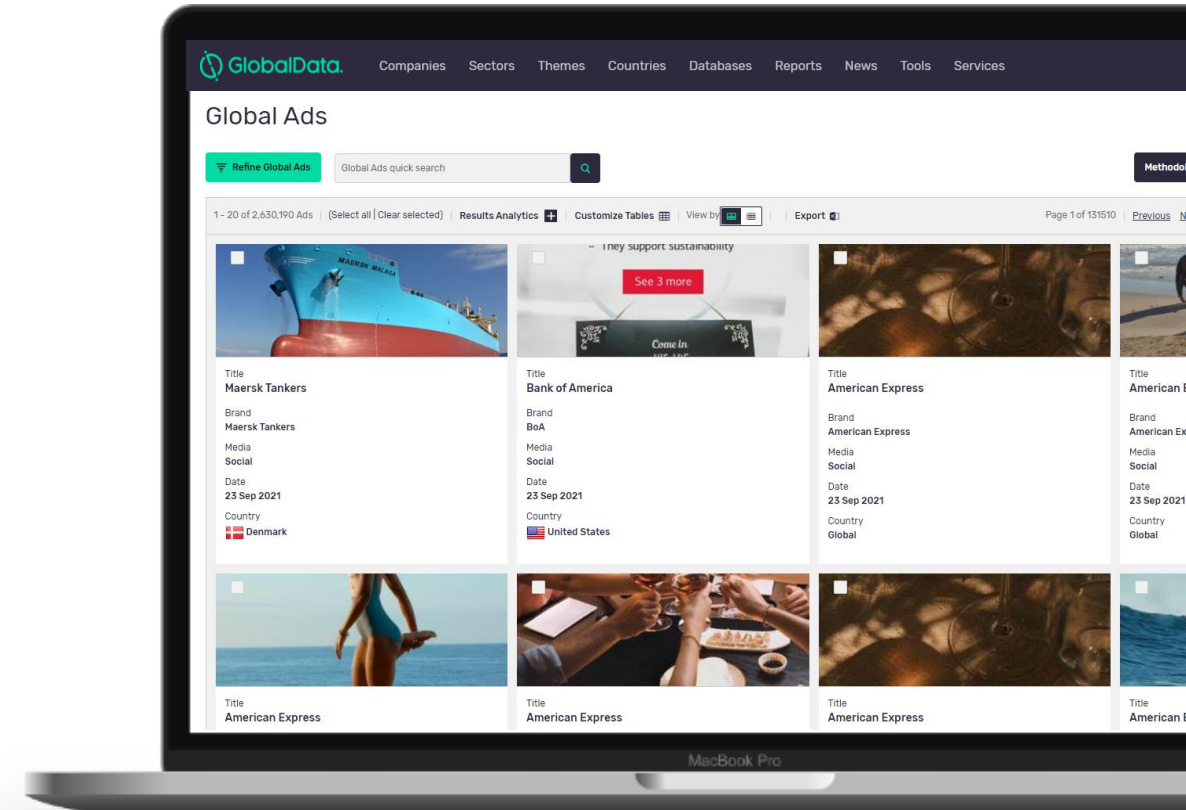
GlobalData. Companies Sectors Themes Countries Databases Reports News Tools Services

Global Ads

Refine Global Ads

Global Ads quick search

Methodol

1 - 20 of 2,630,190 Ads | (Select all | Clear selected) | Results Analytics | Customize Tables | View by | Export

Page 1 of 131510 | Previous N

MAERSK MALAGA

- They support sustainability

See 3 more

Come in

Title
Maersk Tankers
Brand
Maersk Tankers
Media
Social
Date
23 Sep 2021
Country
Denmark

Title
Bank of America
Brand
BoA
Media
Social
Date
23 Sep 2021
Country
United States

Title
American Express
Brand
American Express
Media
Social
Date
23 Sep 2021
Country
Global

Title
American E
Brand
American Ex
Media
Social
Date
23 Sep 2021
Country
Global

Title
American Express

Title
American Express

Title
American Express

Title
American E

MacBook Pro